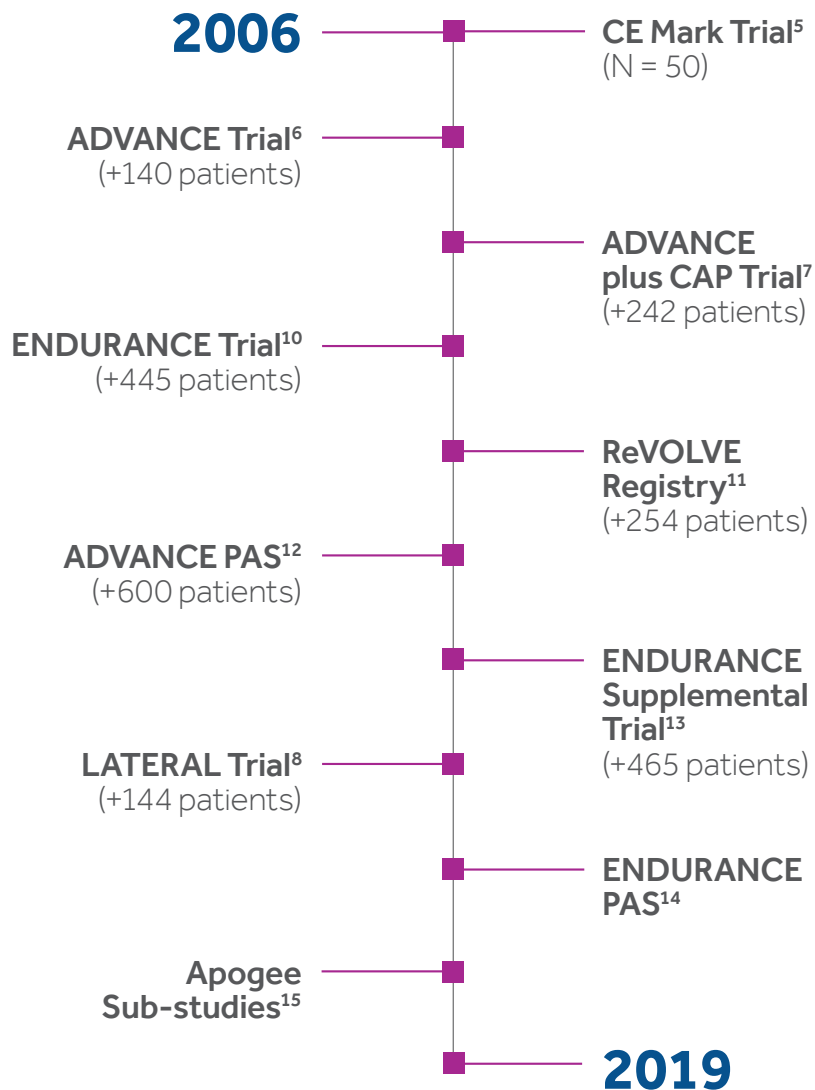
2006

CE Mark Trial$^{5}$
(N = 50)

ADVANCE Trial$^{6}$
(+140 patients)

ADVANCE plus CAP Trial$^{7}$
(+242 patients)

ENDURANCE Trial$^{10}$
(+445 patients)

ReVOLVE Registry$^{11}$
(+254 patients)

ADVANCE PAS$^{12}$
(+600 patients)

ENDURANCE Supplemental Trial$^{13}$
(+465 patients)

LATERAL Trial$^{8}$
(+144 patients)

ENDURANCE PAS$^{14}$

Apogee Sub-studies$^{15}$

2019